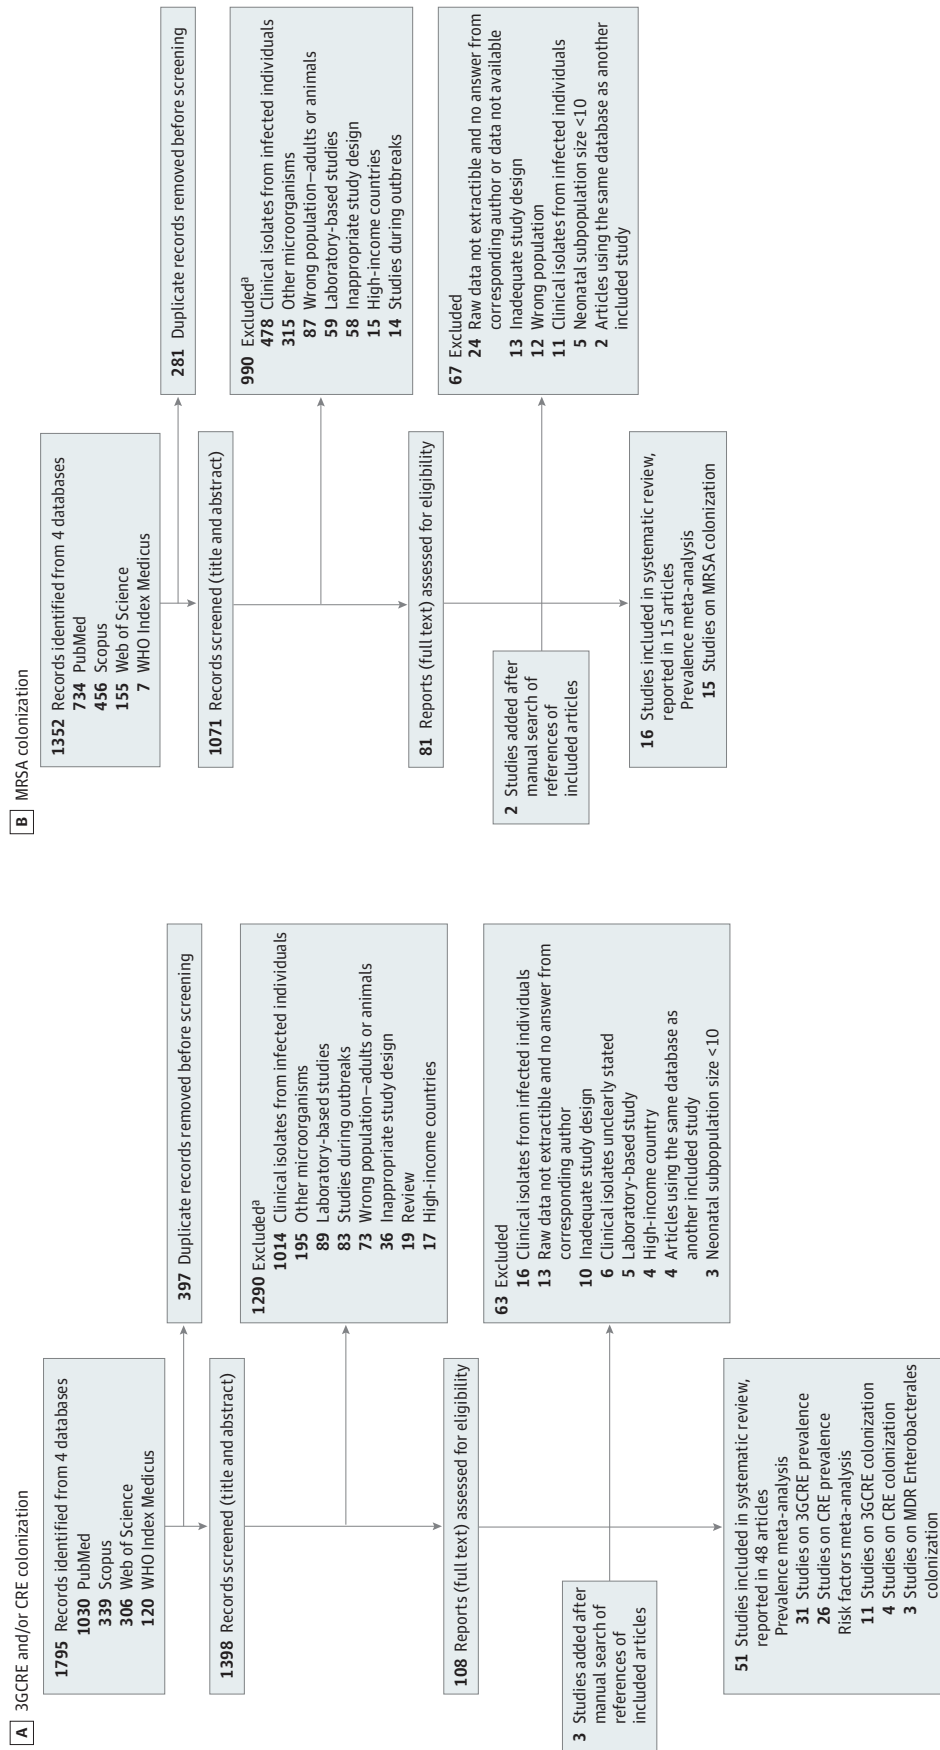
A 3GCRE and/or CRE colonization

**1795** Records identified from 4 databases
**1030** PubMed
**339** Scopus
**306** Web of Science
**120** WHO Index Medicus

**397** Duplicate records removed before screening

**1398** Records screened (title and abstract)

**1290** Excluded$^a$
**1014** Clinical isolates from infected individuals
**195** Other microorganisms
**89** Laboratory-based studies
**83** Studies during outbreaks
**73** Wrong population–adults or animals
**36** Inappropriate study design
**19** Review
**17** High-income countries

**108** Reports (full text) assessed for eligibility

**63** Excluded
**16** Clinical isolates from infected individuals
**13** Raw data not extractible and no answer from corresponding author
**10** Inadequate study design
**6** Clinical isolates unclearly stated
**5** Laboratory-based study
**4** High-income country
**4** Articles using the same database as another included study
**3** Neonatal subpopulation size <10

**3** Studies added after manual search of references of included articles

**51** Studies included in systematic review, reported in 48 articles
Prevalence meta-analysis
**31** Studies on 3GCRE prevalence
**26** Studies on CRE prevalence
Risk factors meta-analysis
**11** Studies on 3GCRE colonization
**4** Studies on CRE colonization
**3** Studies on MDR Enterobacterales colonization

B MRSA colonization

**1352** Records identified from 4 databases
**734** PubMed
**456** Scopus
**155** Web of Science
**7** WHO Index Medicus

**281** Duplicate records removed before screening

**1071** Records screened (title and abstract)

**990** Excluded$^a$
**478** Clinical isolates from infected individuals
**315** Other microorganisms
**87** Wrong population–adults or animals
**59** Laboratory-based studies
**58** Inappropriate study design
**15** High-income countries
**14** Studies during outbreaks

**81** Reports (full text) assessed for eligibility

**67** Excluded
**24** Raw data not extractible and no answer from corresponding author or data not available
**13** Inadequate study design
**12** Wrong population
**11** Clinical isolates from infected individuals
**5** Neonatal subpopulation size <10
**2** Articles using the same database as another included study

**2** Studies added after manual search of references of included articles

**16** Studies included in systematic review, reported in 15 articles
Prevalence meta-analysis
**15** Studies on MRSA colonization